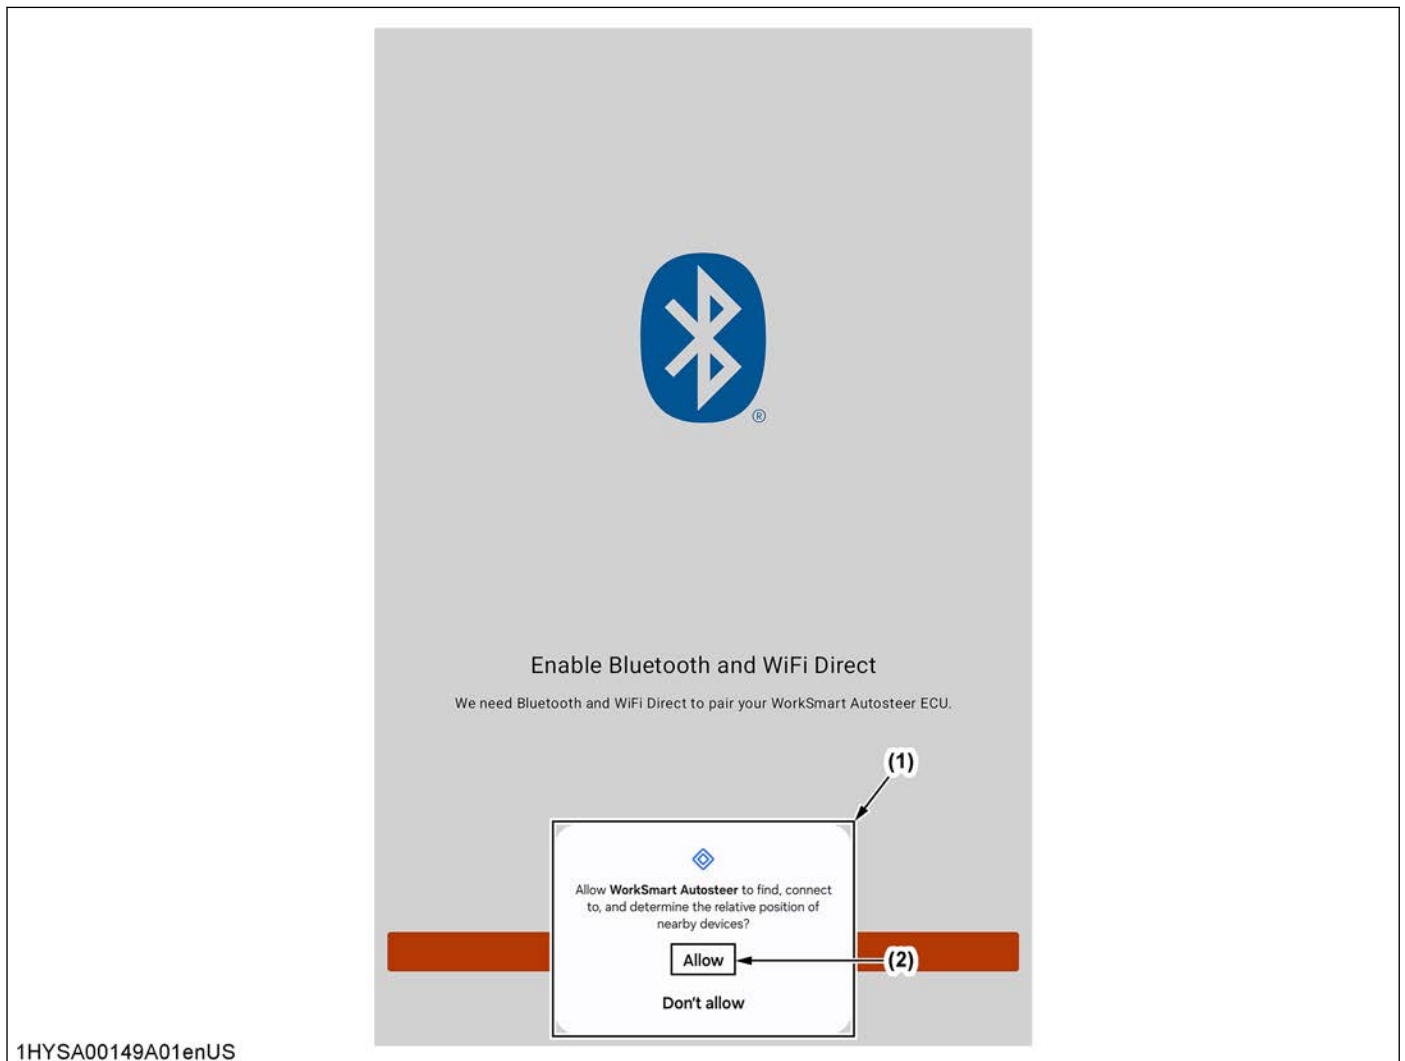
®

Enable Bluetooth and WiFi Direct

We need Bluetooth and WiFi Direct to pair your WorkSmart Autosteer ECU.

(1)

Allow **WorkSmart Autosteer** to find, connect to, and determine the relative position of nearby devices?

Allow

(2)

Don't allow

1HYSA00149A01enUS